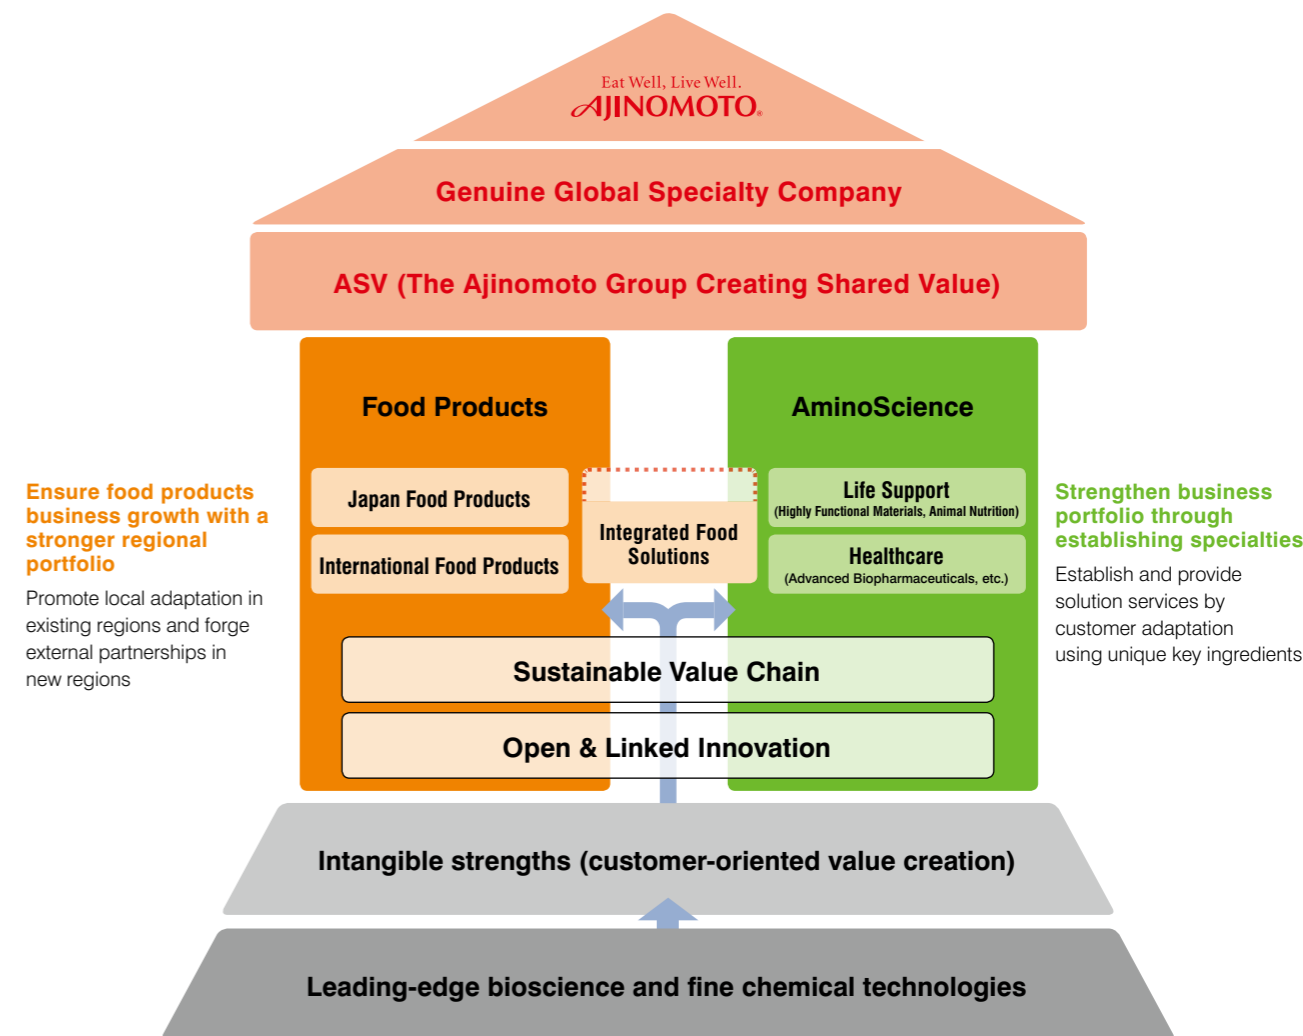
Eat Well, Live Well.
AJINOMOTO.

Genuine Global Specialty Company

ASV (The Ajinomoto Group Creating Shared Value)

Ensure food products business growth with a stronger regional portfolio

Promote local adaptation in existing regions and forge external partnerships in new regions

Food Products

Japan Food Products

International Food Products

Integrated Food Solutions

AminoScience

Life Support
(Highly Functional Materials, Animal Nutrition)

Healthcare
(Advanced Biopharmaceuticals, etc.)

Strengthen business portfolio through establishing specialties

Establish and provide solution services by customer adaptation using unique key ingredients

Sustainable Value Chain

Open & Linked Innovation

Intangible strengths (customer-oriented value creation)

Leading-edge bioscience and fine chemical technologies